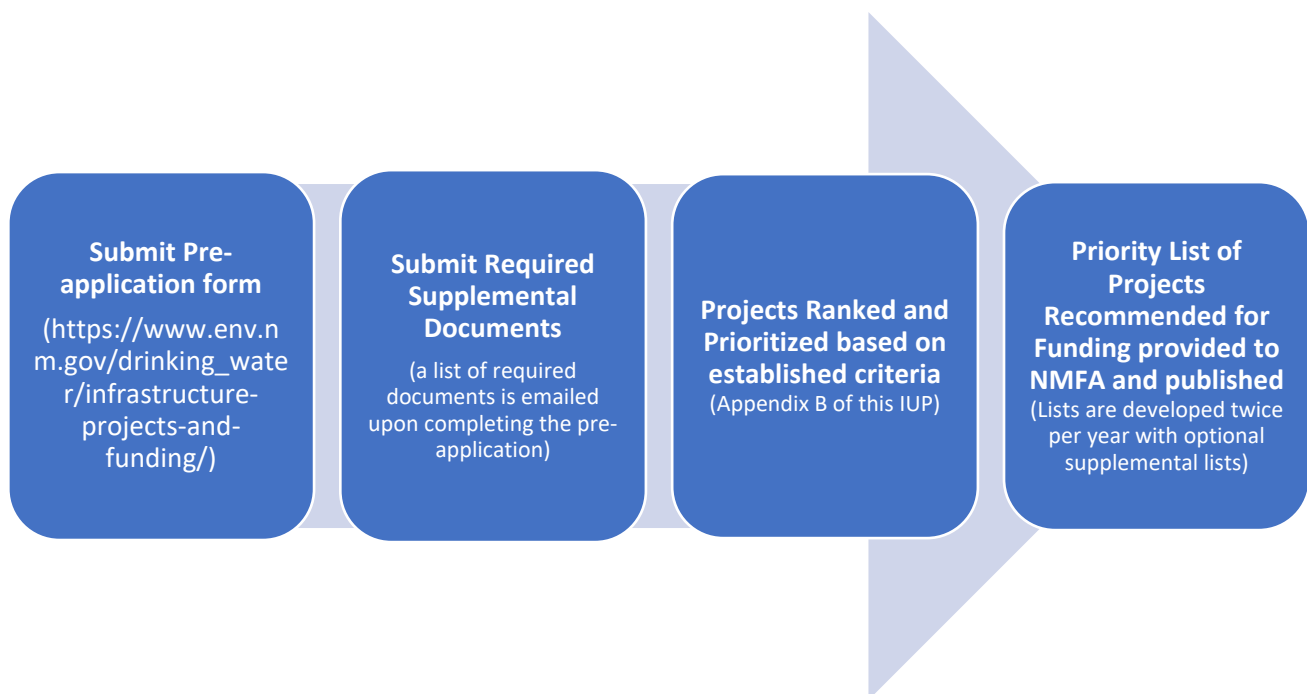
Submit Pre-application form

(https://www.env.nm.gov/drinking_water/infrastructure-projects-and-funding/)

Submit Required Supplemental Documents

(a list of required documents is emailed upon completing the pre-application)

Projects Ranked and Prioritized based on established criteria

(Appendix B of this IUP)

Priority List of Projects Recommended for Funding provided to NMFA and published

(Lists are developed twice per year with optional supplemental lists)